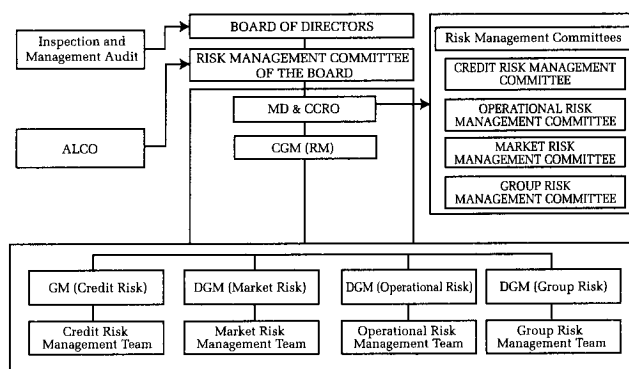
Inspection and Management Audit

BOARD OF DIRECTORS

RISK MANAGEMENT COMMITTEE OF THE BOARD

MD & CCRO

CGM (RM)

ALCO

Risk Management Committees

CREDIT RISK MANAGEMENT COMMITTEE

OPERATIONAL RISK MANAGEMENT COMMITTEE

MARKET RISK MANAGEMENT COMMITTEE

GROUP RISK MANAGEMENT COMMITTEE

GM (Credit Risk)

DGM (Market Risk)

DGM (Operational Risk)

DGM (Group Risk)

Credit Risk Management Team

Market Risk Management Team

Operational Risk Management Team

Group Risk Management Team